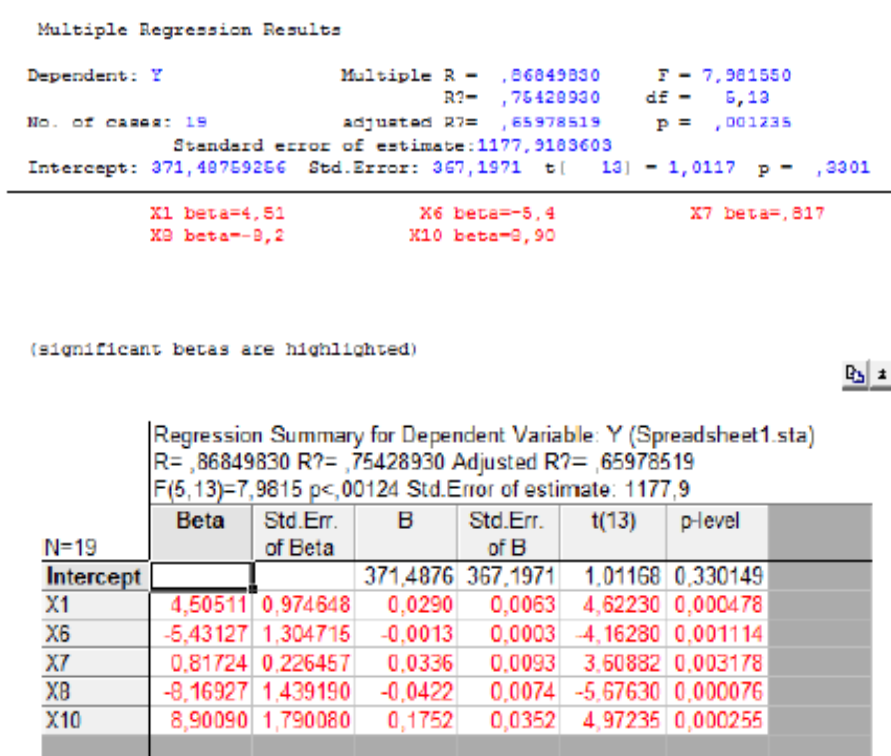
Multiple Regression Results

Dependent: Y                Multiple R = ,86849830     F = 7,981550
                            R?= ,75428930     df = 5,13
No. of cases: 19            adjusted R?= ,65978519     p = ,001235
Standard error of estimate:1177,9183603
Intercept: 371,48759256  Std.Error: 367,1971  t( 13) = 1,0117  p = ,3301

X1 beta=4,51     X6 beta=-5,4     X7 beta=,817
X8 beta=-8,2     X10 beta=8,90

(significant betas are highlighted)

Regression Summary for Dependent Variable: Y (Spreadsheet1.sta)
R= ,86849830 R?= ,75428930 Adjusted R?= ,65978519
F(5,13)=7,9815 p<,00124 Std.Error of estimate: 1177,9

| N=19 | Beta | Std.Err. of Beta | B | Std.Err. of B | t(13) | p-level |
|---|---|---|---|---|---|---|
| Intercept | | | 371,4876 | 367,1971 | 1,01168 | 0,330149 |
| X1 | 4,50511 | 0,974648 | 0,0290 | 0,0063 | 4,62230 | 0,000478 |
| X6 | -5,43127 | 1,304715 | -0,0013 | 0,0003 | -4,16280 | 0,001114 |
| X7 | 0,81724 | 0,226457 | 0,0336 | 0,0093 | 3,60882 | 0,003178 |
| X8 | -8,16927 | 1,439190 | -0,0422 | 0,0074 | -5,67630 | 0,000076 |
| X10 | 8,90090 | 1,790080 | 0,1752 | 0,0352 | 4,97235 | 0,000255 |